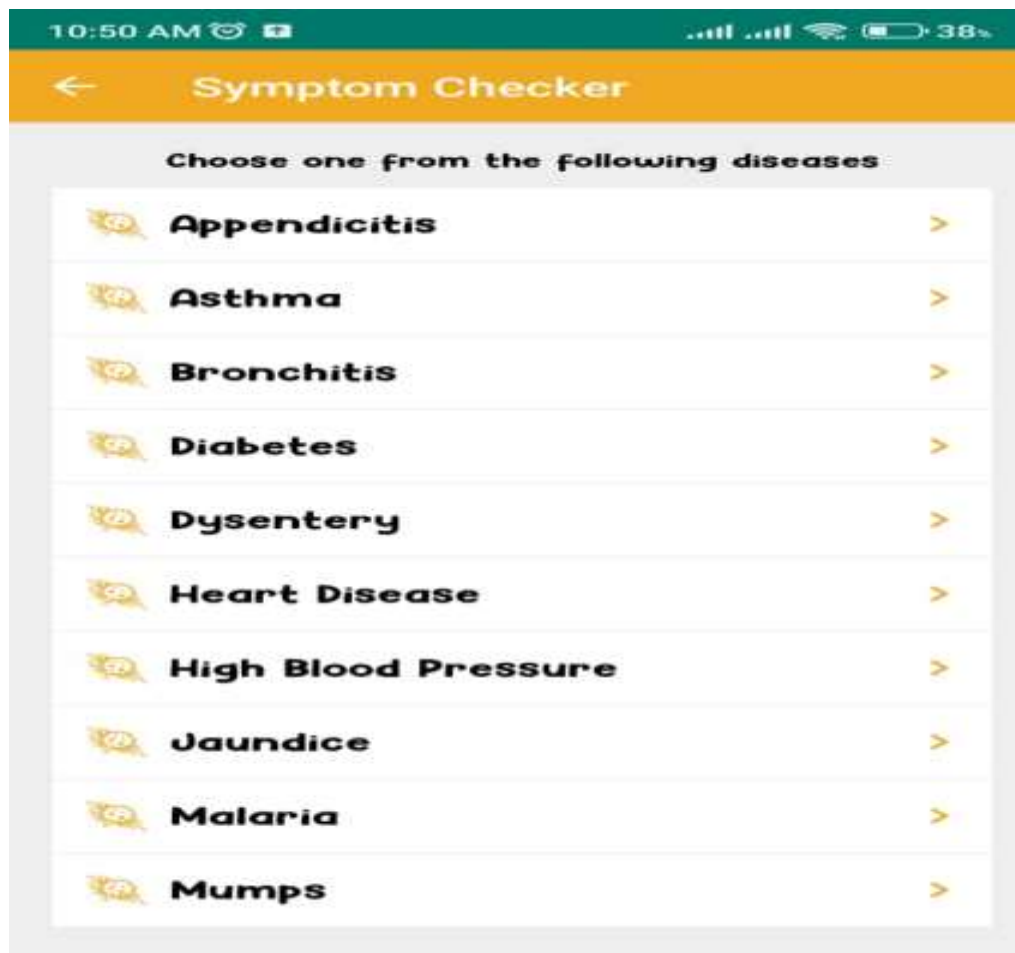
10:50 AM 38%

←
Symptom Checker

Choose one from the following diseases

Appendicitis >

Asthma >

Bronchitis >

Diabetes >

Dysentery >

Heart Disease >

High Blood Pressure >

Jaundice >

Malaria >

Mumps >